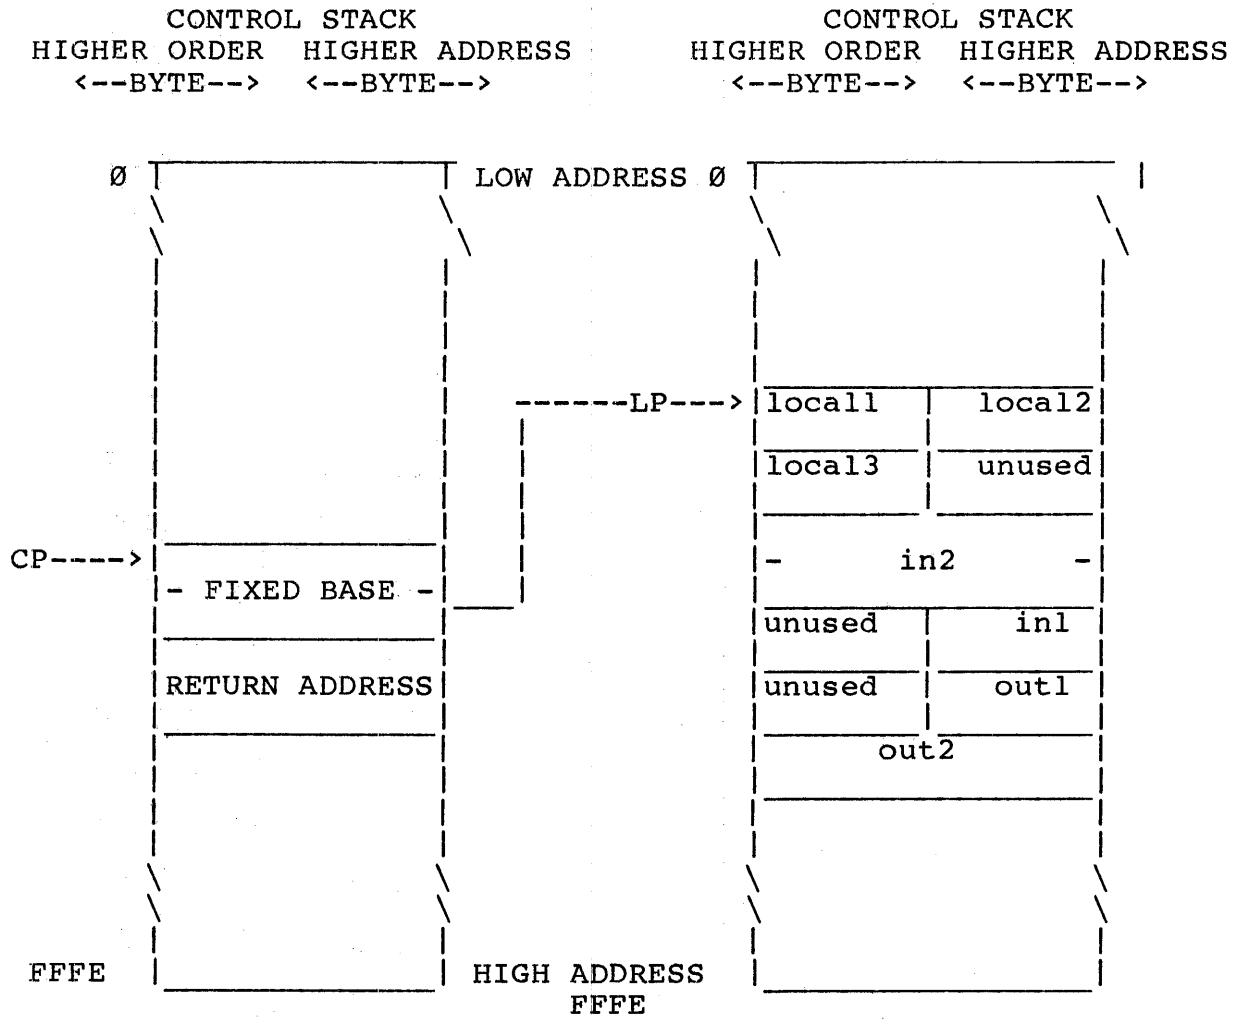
CONTROL STACK
HIGHER ORDER HIGHER ADDRESS
<--BYTE--> <--BYTE-->

CONTROL STACK
HIGHER ORDER HIGHER ADDRESS
<--BYTE--> <--BYTE-->

Ø

LOW ADDRESS Ø

------LP--->

local1 local2
local3 unused

CP---->

- FIXED BASE -

- in2 -

unused in1

RETURN ADDRESS

unused out1

out2

FFFE

HIGH ADDRESS FFFE